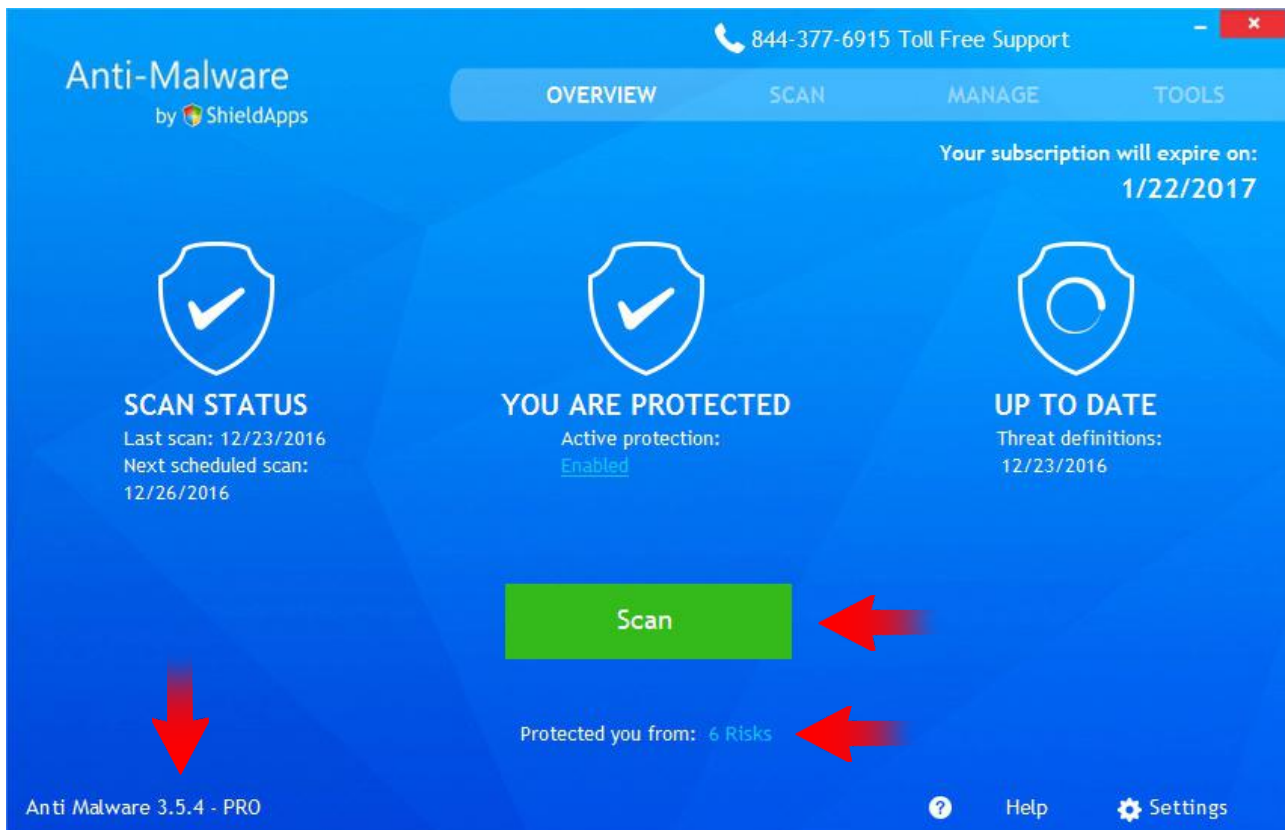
844-377-6915 Toll Free Support

Anti-Malware
by ShieldApps

OVERVIEW SCAN MANAGE TOOLS

Your subscription will expire on:
1/22/2017

SCAN STATUS
Last scan: 12/23/2016
Next scheduled scan:
12/26/2016

YOU ARE PROTECTED
Active protection:
Enabled

UP TO DATE
Threat definitions:
12/23/2016

Scan

Protected you from: 6 Risks

Anti Malware 3.5.4 - PRO

Help Settings